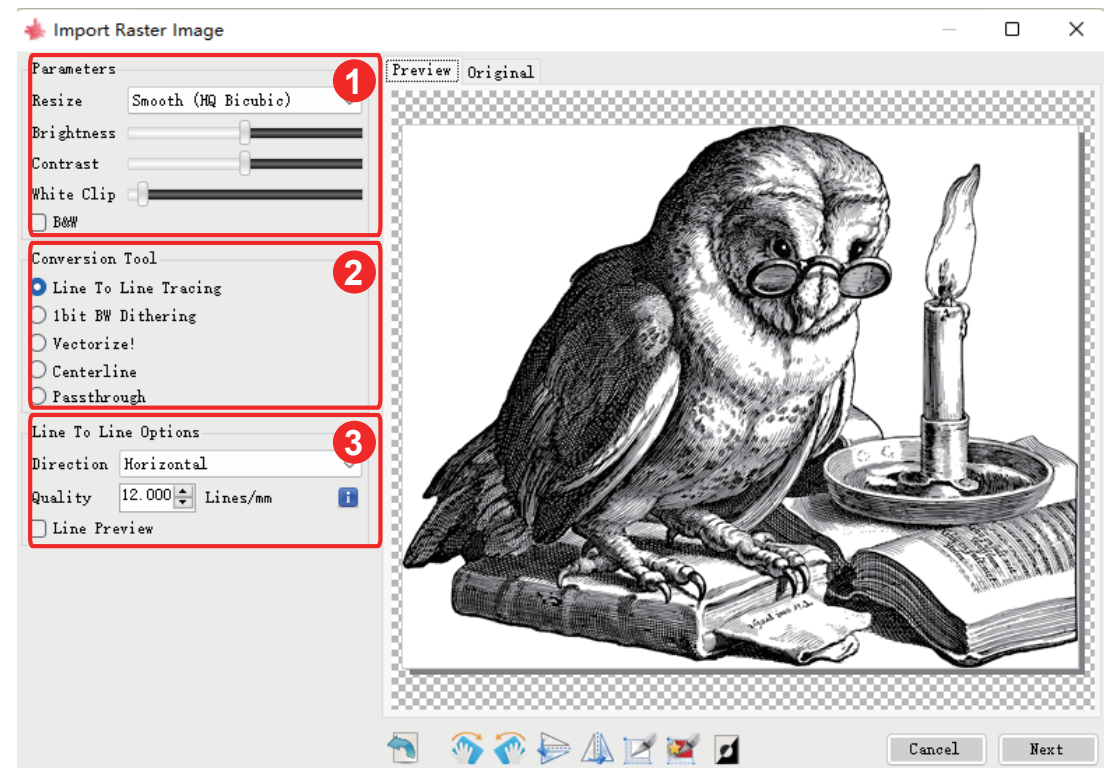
Import Raster Image

Parameters
Resize
Smooth (HQ Bicubic)
Brightness
Contrast
White Clip
B&W

1

Conversion Tool
Line To Line Tracing
1bit BW Dithering
Vectorize!
Centerline
Passthrough

2

Line To Line Options
Direction
Horizontal
Quality
12.000
Lines/mm
Line Preview

3

Preview
Original

Cancel
Next